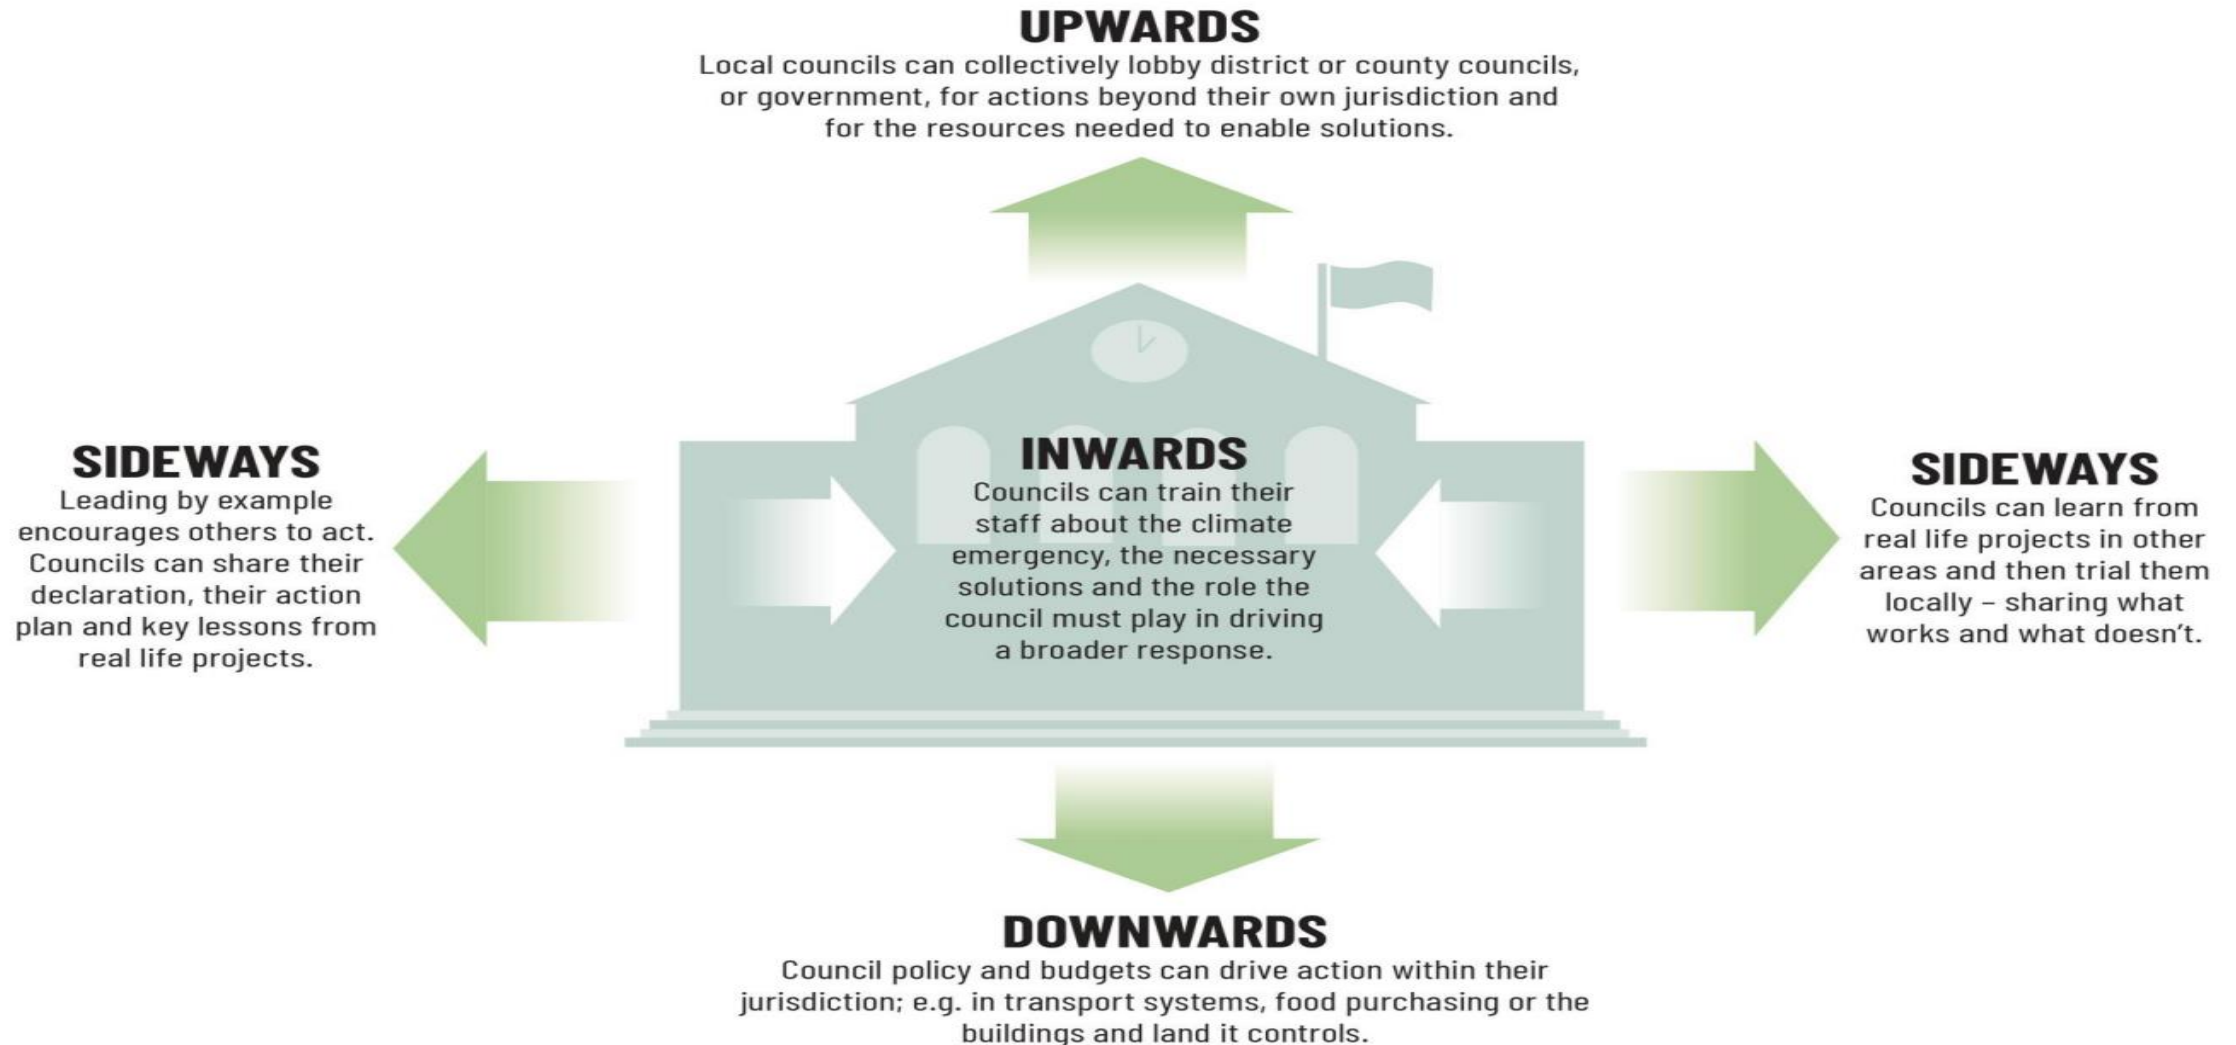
UPWARDS
Local councils can collectively lobby district or county councils, or government, for actions beyond their own jurisdiction and for the resources needed to enable solutions.

SIDEWAYS
Leading by example encourages others to act. Councils can share their declaration, their action plan and key lessons from real life projects.

INWARDS
Councils can train their staff about the climate emergency, the necessary solutions and the role the council must play in driving a broader response.

SIDEWAYS
Councils can learn from real life projects in other areas and then trial them locally – sharing what works and what doesn't.

DOWNWARDS
Council policy and budgets can drive action within their jurisdiction; e.g. in transport systems, food purchasing or the buildings and land it controls.